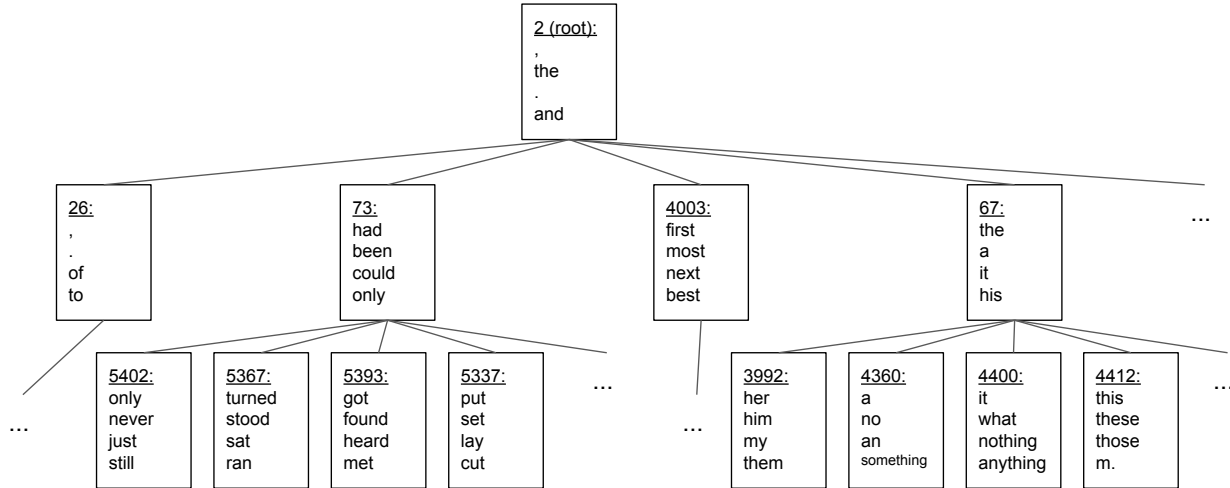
2 (root):
,
the
.
and

26:
,
.
of
to

73:
had
been
could
only

4003:
first
most
next
best

67:
the
a
it
his

...

...

5402:
only
never
just
still

5367:
turned
stood
sat
ran

5393:
got
found
heard
met

5337:
put
set
lay
cut

...

...

3992:
her
him
my
them

4360:
a
no
an
something

4400:
it
what
nothing
anything

4412:
this
these
those
m.

...